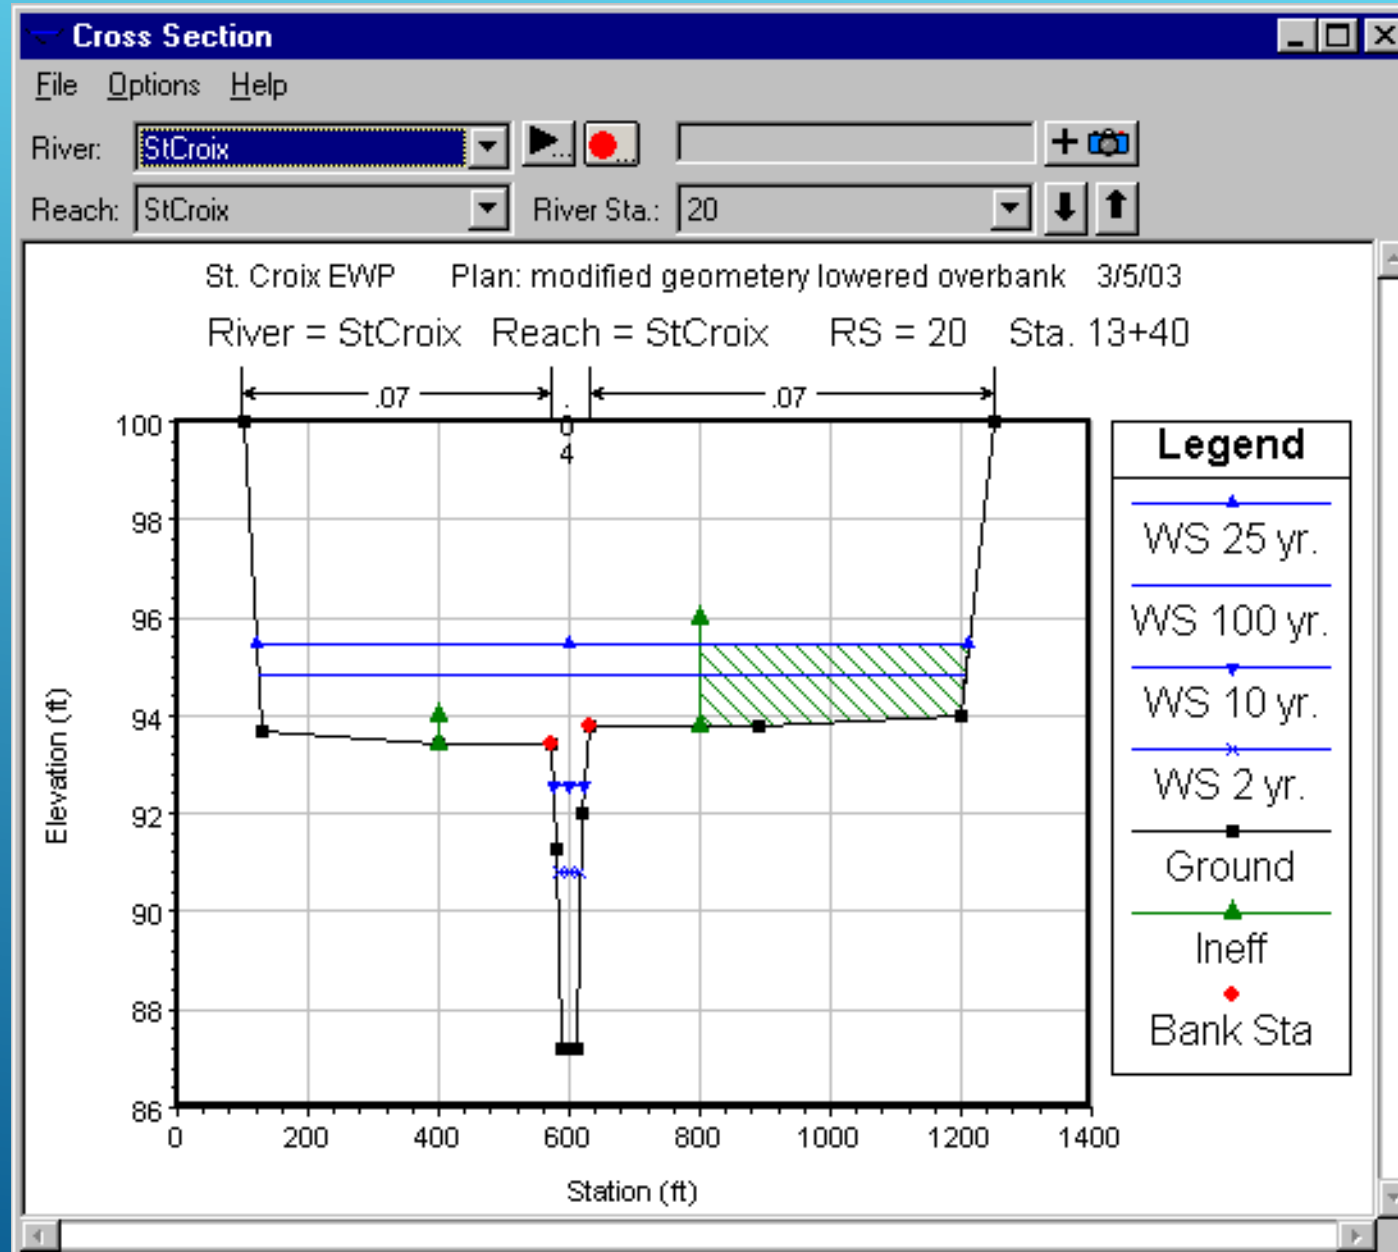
Cross Section

File Options Help

River: StCroix

Reach: StCroix River Sta.: 20

St. Croix EWP Plan: modified geometery lowered overbank 3/5/03

River = StCroix Reach = StCroix RS = 20 Sta. 13+40

.07

.04

.07

Legend

WS 25 yr.

WS 100 yr.

WS 10 yr.

WS 2 yr.

Ground

Ineff

Bank Sta

100

98

96

94

92

90

88

86

Elevation (ft)

0 200 400 600 800 1000 1200 1400

Station (ft)